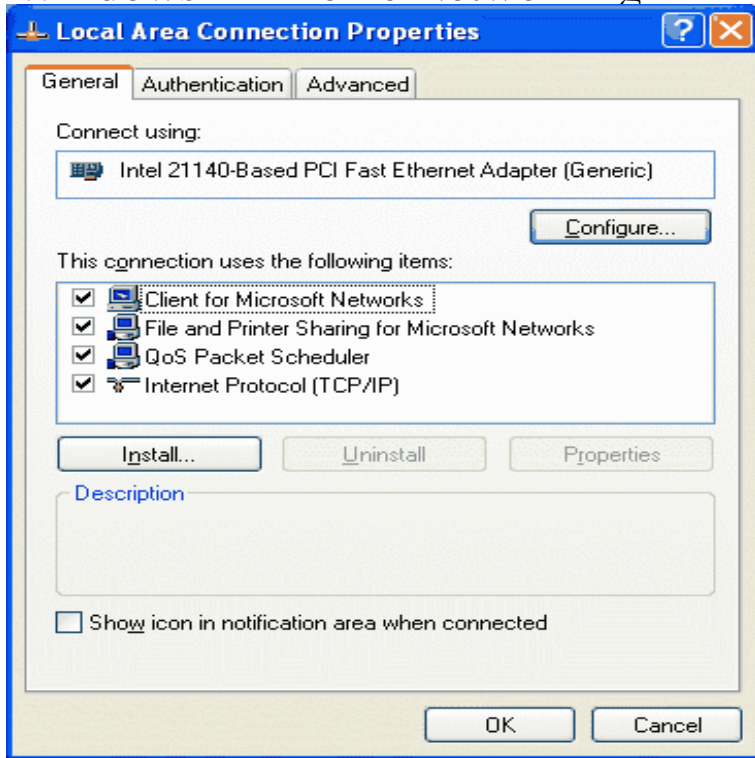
Local Area Connection Properties

General | Authentication | Advanced

Connect using:

Intel 21140-Based PCI Fast Ethernet Adapter (Generic)

Configure...

This connection uses the following items:

Client for Microsoft Networks
File and Printer Sharing for Microsoft Networks
QoS Packet Scheduler
Internet Protocol (TCP/IP)

Install... | Uninstall | Properties

Description

Show icon in notification area when connected

OK | Cancel